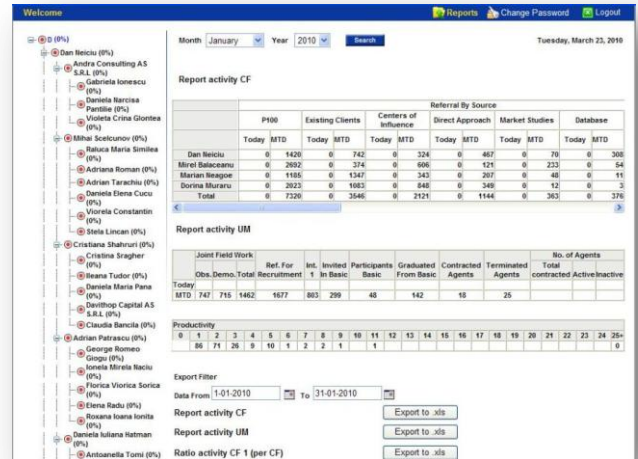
Welcome

Reports Change Password Logout

0 (0%)
Dan Neiciu (0%)
Andra Consulting AS S.R.L (0%)
Gabriela Ionescu (0%)
Daniela Narcisa Pantilie (0%)
Violeta Crina Glontea (0%)
Mihai Scelcunov (0%)
Raluca Maria Similea (0%)
Adriana Roman (0%)
Adrian Tarachiu (0%)
Daniela Elena Cucu (0%)
Viorela Constantin (0%)
Stela Lincan (0%)
Cristiana Shahruri (0%)
Cristina Sragher (0%)
Ileana Tudor (0%)
Daniela Maria Pana (0%)
Davithop Capital AS S.R.L (0%)
Claudia Bancila (0%)
Adrian Patrascu (0%)
George Romeo Giogu (0%)
Ionela Mirela Naciu (0%)
Florica Viorica Sorica (0%)
Elena Radu (0%)
Roxana Ioana Ionita (0%)
Daniela Iuliana Hatman (0%)
Antoanella Tomi (0%)

Month January Year 2010 Search

Tuesday, March 23, 2010

Report activity CF

| | Referral By Source | | | | | | | | | | | |
|---|---|---|---|---|---|---|---|---|---|---|---|---|
| | P100 | | Existing Clients | | Centers of Influence | | Direct Approach | | Market Studies | | Database | |
| | Today | MTD | Today | MTD | Today | MTD | Today | MTD | Today | MTD | Today | MTD |
| Dan Neiciu | 0 | 1420 | 0 | 742 | 0 | 324 | 0 | 467 | 0 | 70 | 0 | 308 |
| Mirel Balaceanu | 0 | 2692 | 0 | 374 | 0 | 606 | 0 | 121 | 0 | 233 | 0 | 54 |
| Marian Neagoe | 0 | 1185 | 0 | 1347 | 0 | 343 | 0 | 207 | 0 | 48 | 0 | 11 |
| Dorina Muraru | 0 | 2023 | 0 | 1083 | 0 | 848 | 0 | 349 | 0 | 12 | 0 | 3 |
| Total | 0 | 7320 | 0 | 3546 | 0 | 2121 | 0 | 1144 | 0 | 363 | 0 | 376 |

Report activity UM

| | Joint Field Work | | | Ref. For Recruitment | Int. 1 | Invited In Basic | Participants Basic | Graduated From Basic | Contracted Agents | Terminated Agents | No. of Agents | | |
|---|---|---|---|---|---|---|---|---|---|---|---|---|---|
| | Obs. | Demo. | Total | | | | | | | | Total contracted | Active | Inactive |
| Today | | | | | | | | | | | | | |
| MTD | 747 | 715 | 1462 | 1677 | 803 | 299 | 48 | 142 | 18 | 25 | | | |

Productivity

| 0 | 1 | 2 | 3 | 4 | 5 | 6 | 7 | 8 | 9 | 10 | 11 | 12 | 13 | 14 | 15 | 16 | 17 | 18 | 19 | 20 | 21 | 22 | 23 | 24 | 25+ |
|---|---|---|---|---|---|---|---|---|---|---|---|---|---|---|---|---|---|---|---|---|---|---|---|---|---|
| | 86 | 71 | 26 | 9 | 10 | 1 | 2 | 2 | 1 | | 1 | | | | | | | | | | | | | | 0 |

Export Filter
Data From 1-01-2010 To 31-01-2010

Report activity CF Export to .xls
Report activity UM Export to .xls
Ratio activity CF 1 (per CF) Export to .xls